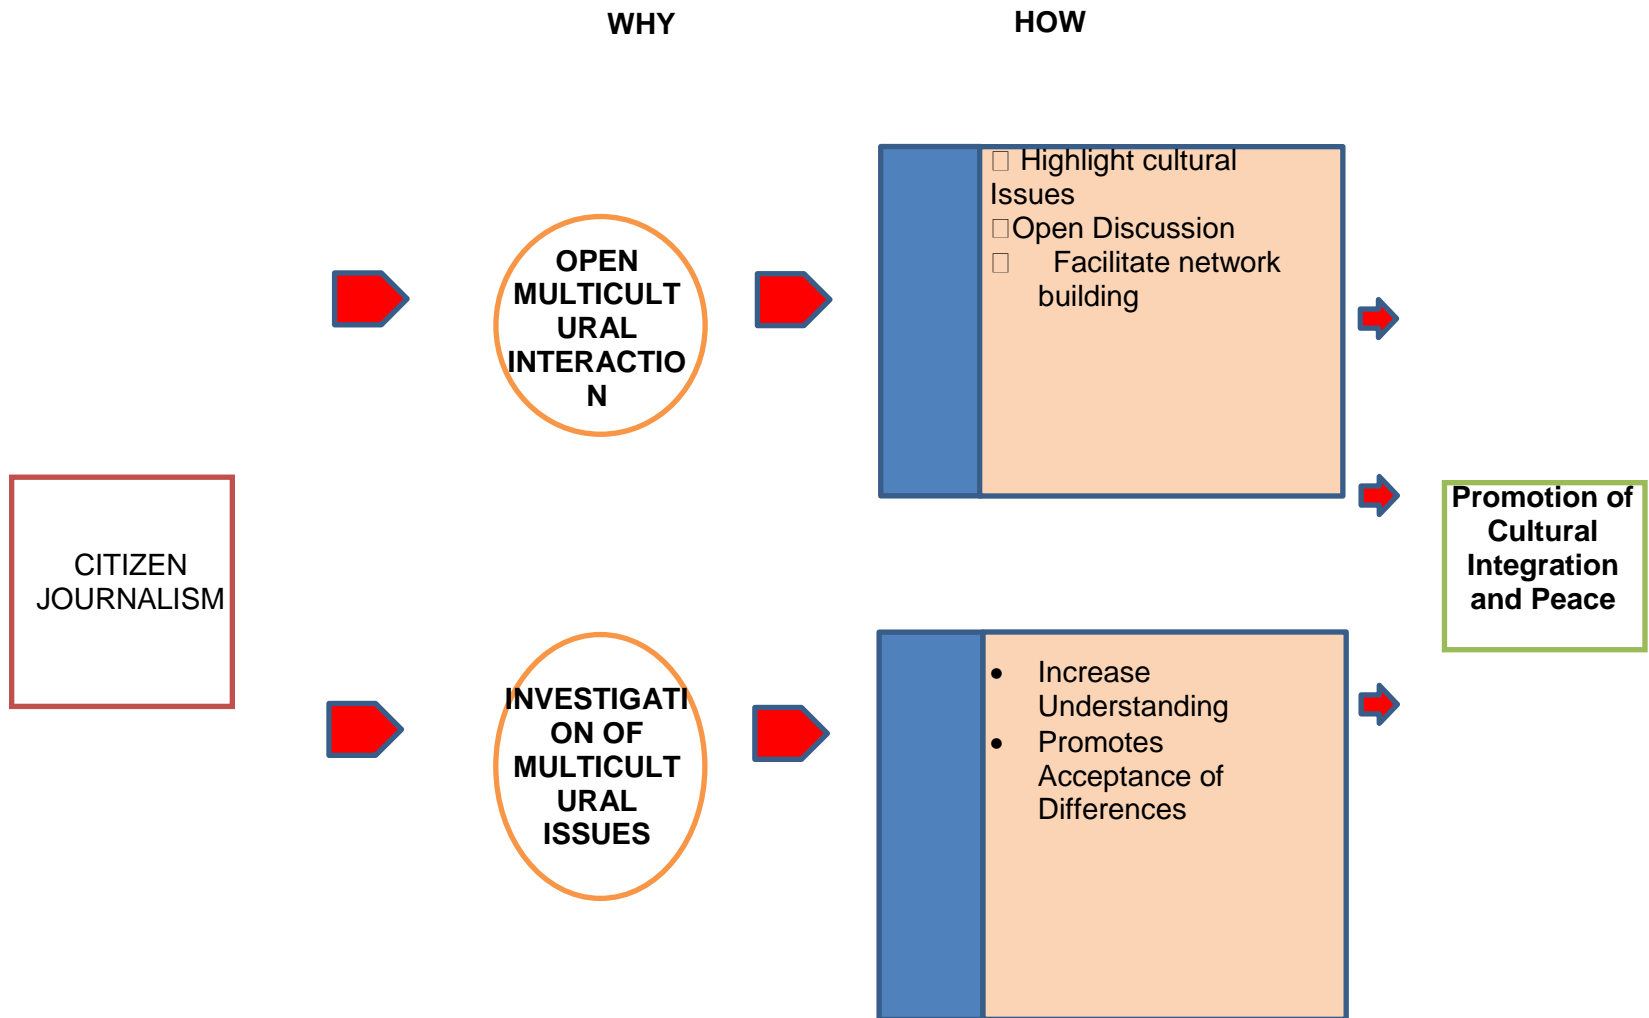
WHY

HOW

CITIZEN JOURNALISM

OPEN MULTICULT URAL INTERACTIO N

□ Highlight cultural Issues
□Open Discussion
□ Facilitate network building

INVESTIGATI ON OF MULTICULT URAL ISSUES

- Increase Understanding
- Promotes Acceptance of Differences

Promotion of Cultural Integration and Peace